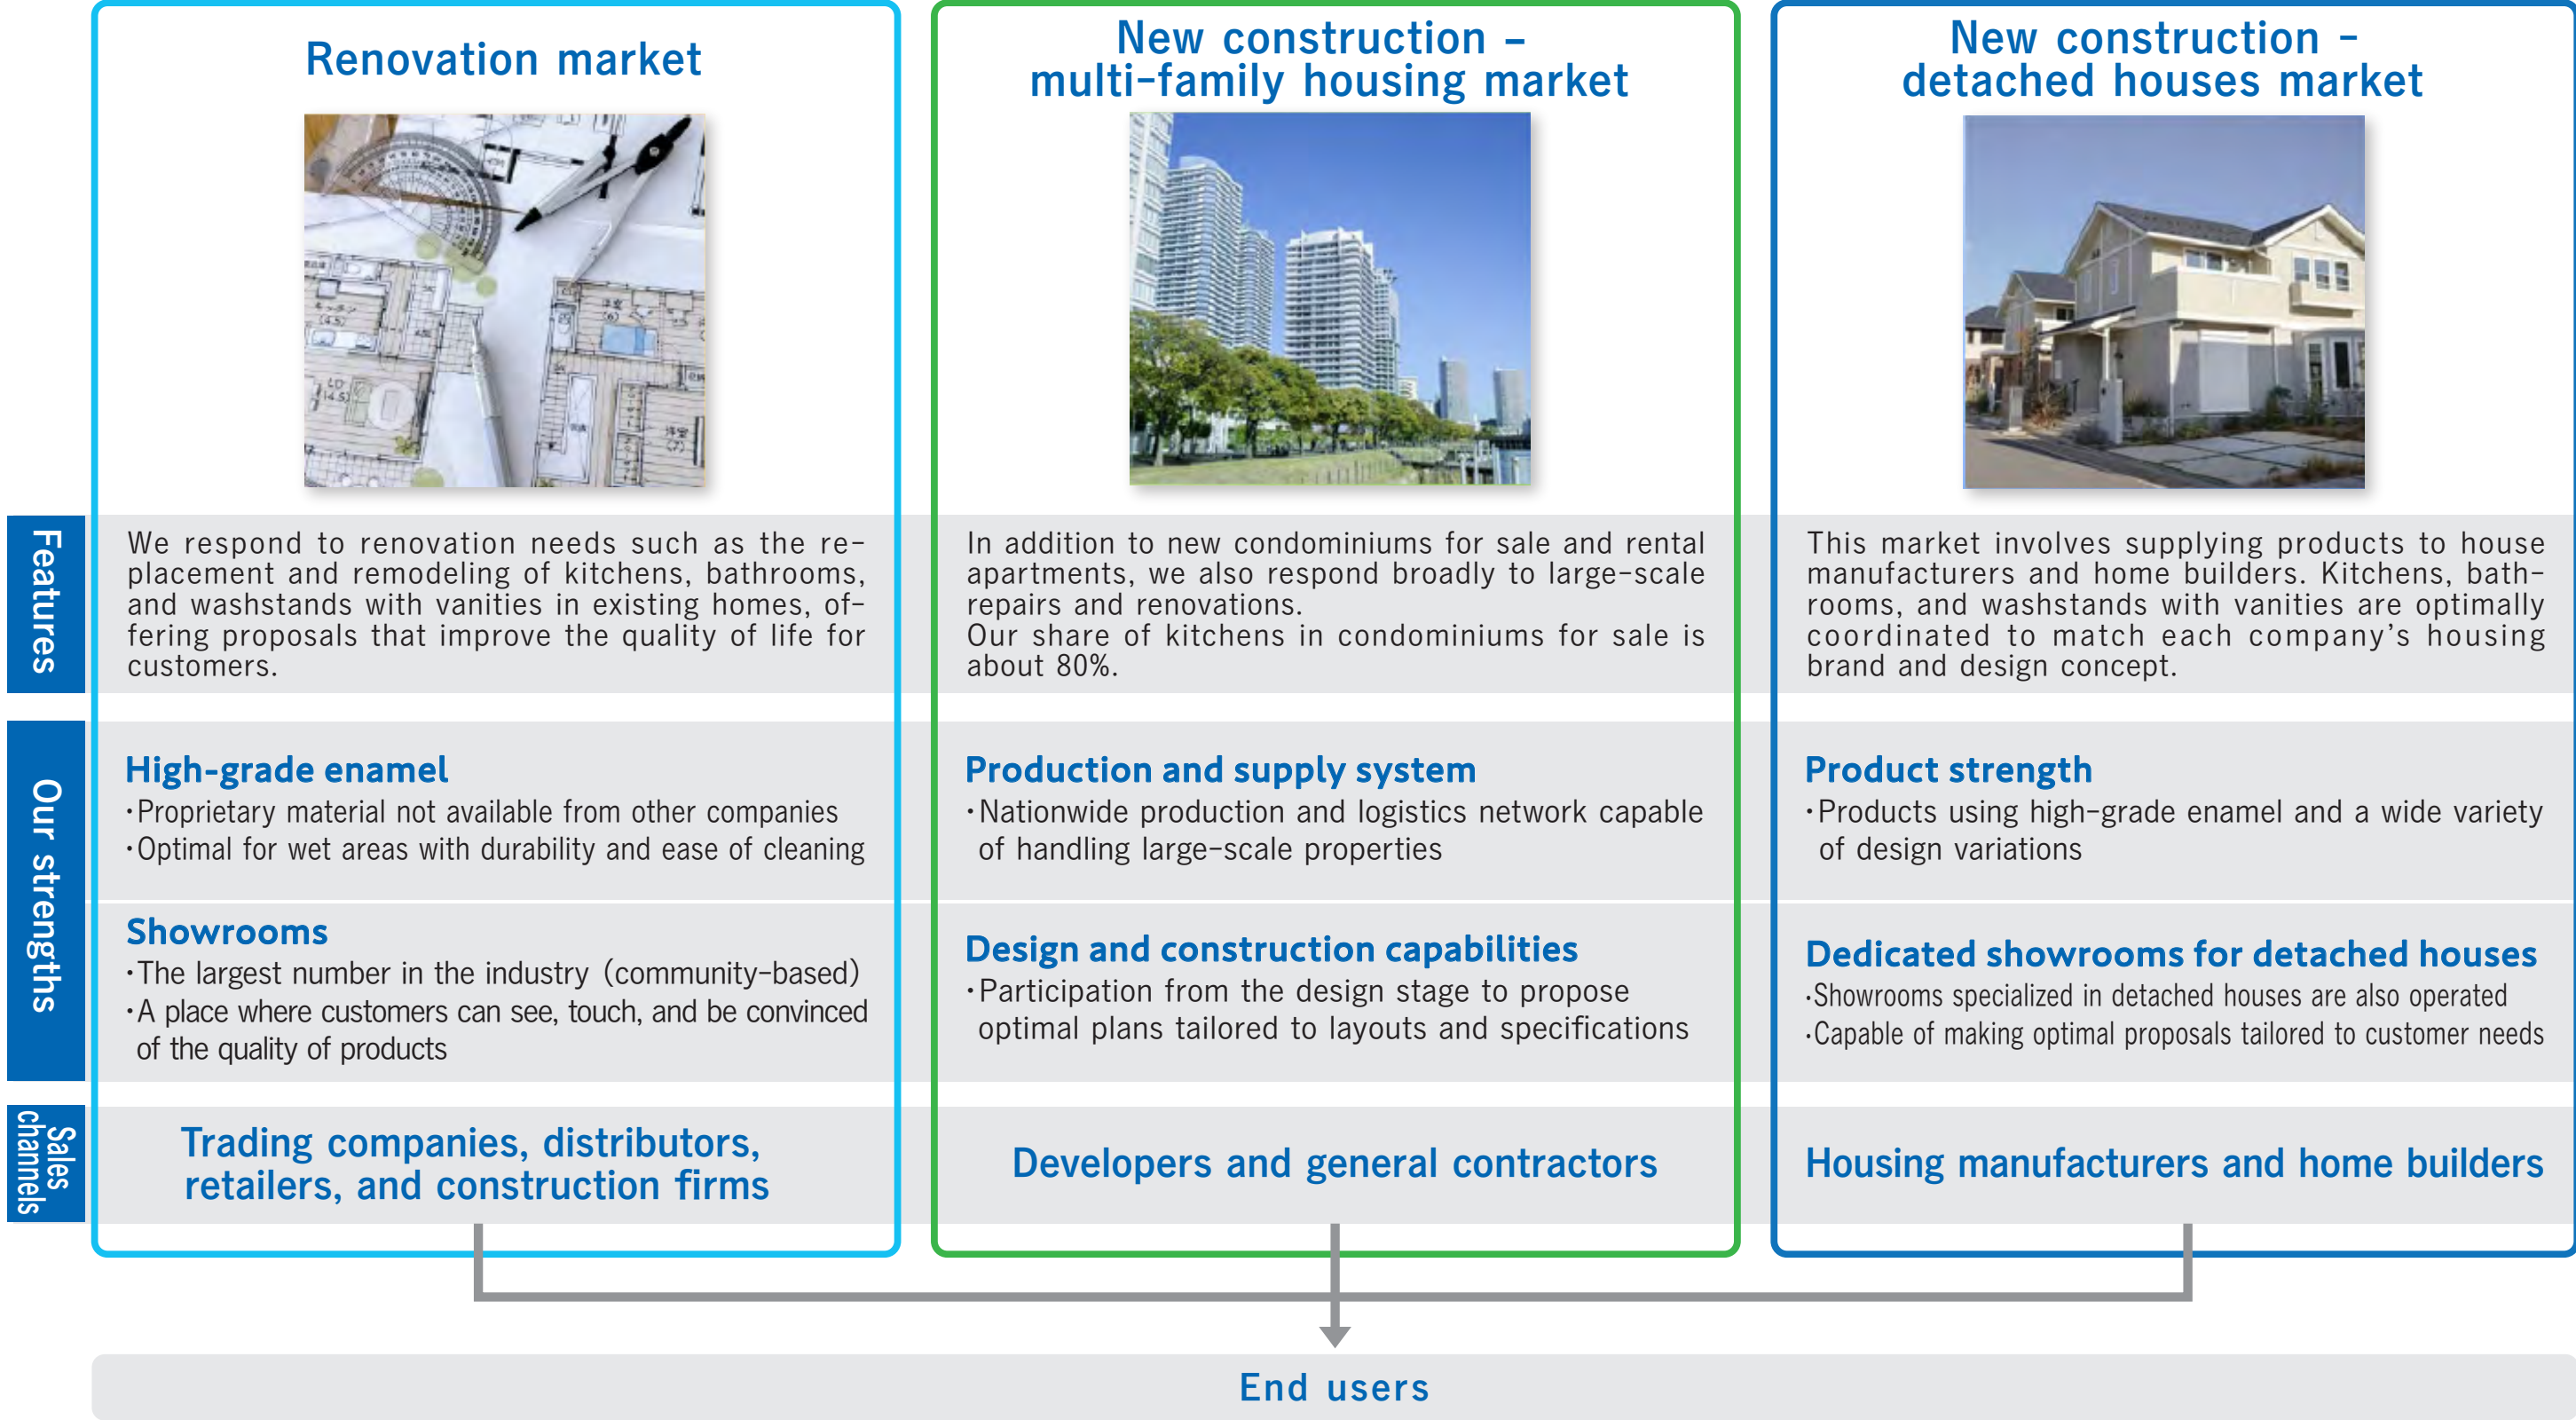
Renovation market

New construction – multi-family housing market

New construction – detached houses market

Features

We respond to renovation needs such as the replacement and remodeling of kitchens, bathrooms, and washstands with vanities in existing homes, offering proposals that improve the quality of life for customers.

In addition to new condominiums for sale and rental apartments, we also respond broadly to large-scale repairs and renovations.
Our share of kitchens in condominiums for sale is about 80%.

This market involves supplying products to house manufacturers and home builders. Kitchens, bathrooms, and washstands with vanities are optimally coordinated to match each company's housing brand and design concept.

Our strengths

High-grade enamel
・Proprietary material not available from other companies
・Optimal for wet areas with durability and ease of cleaning

Showrooms
・The largest number in the industry (community-based)
・A place where customers can see, touch, and be convinced of the quality of products

Production and supply system
・Nationwide production and logistics network capable of handling large-scale properties

Design and construction capabilities
・Participation from the design stage to propose optimal plans tailored to layouts and specifications

Product strength
・Products using high-grade enamel and a wide variety of design variations

Dedicated showrooms for detached houses
・Showrooms specialized in detached houses are also operated
・Capable of making optimal proposals tailored to customer needs

Sales channels

Trading companies, distributors, retailers, and construction firms

Developers and general contractors

Housing manufacturers and home builders

End users